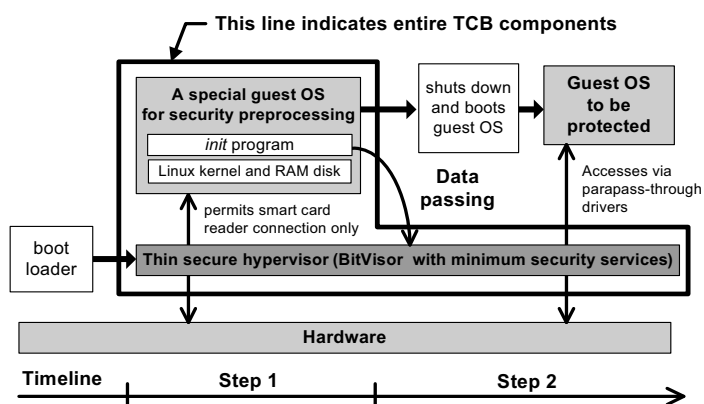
This line indicates entire TCB components

A special guest OS for security preprocessing

*init* program

Linux kernel and RAM disk

shuts down and boots guest OS

Guest OS to be protected

Data passing

Accesses via parapass-through drivers

permits smart card reader connection only

boot loader

Thin secure hypervisor (BitVisor with minimum security services)

Hardware

Timeline

Step 1

Step 2